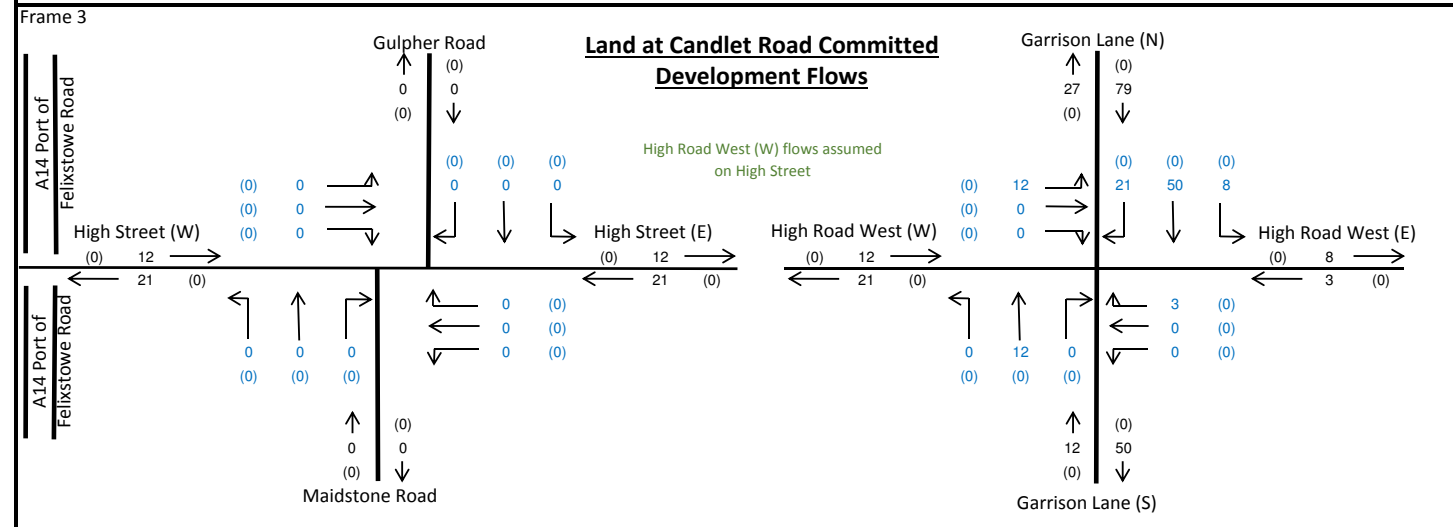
Frame 3

Land at Candlet Road Committed Development Flows

A14 Port of Felixstowe Road

Gulpher Road
(0)
0 0
(0)

(0) (0) (0)
0 0 0

(0) 0
(0) 0
(0) 0

High Street (W)
(0) 12
21 (0)

High Street (E)
(0) 12
21 (0)

0 (0)
0 (0)
0 (0)

0 0 0
(0) (0) (0)

A14 Port of Felixstowe Road

(0)
0 0
(0)
Maidstone Road

High Road West (W) flows assumed on High Street

Garrison Lane (N)
(0)
27 79
(0)

(0) (0) (0)
21 50 8

(0) 12
(0) 0
(0) 0

High Road West (W)
(0) 12
21 (0)

High Road West (E)
(0) 8
3 (0)

3 (0)
0 (0)
0 (0)

0 12 0
(0) (0) (0)

(0)
12 50
(0)
Garrison Lane (S)